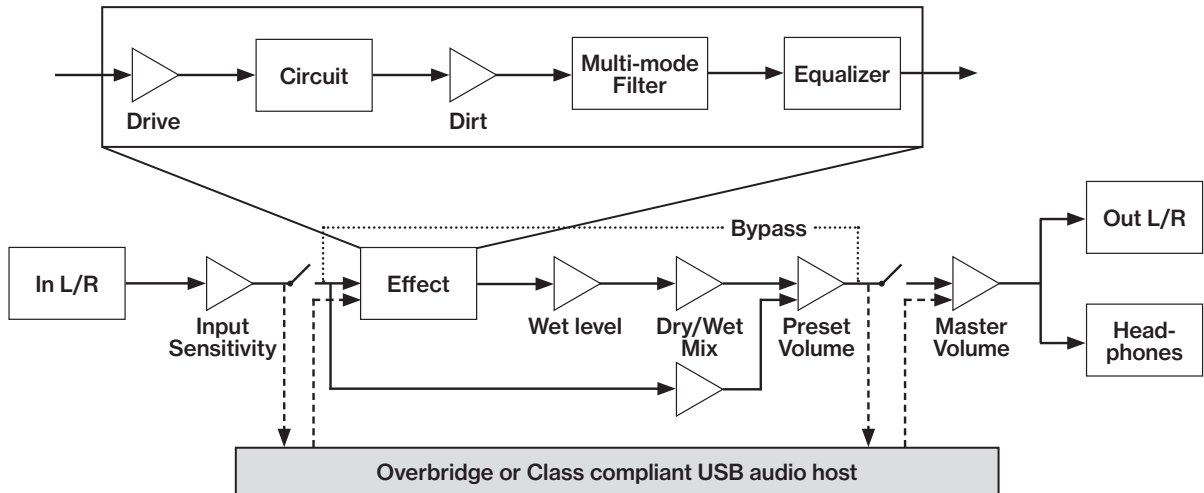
Drive

Circuit

Dirt

Multi-mode Filter

Equalizer

Bypass

In L/R

Input Sensitivity

Effect

Wet level

Dry/Wet Mix

Preset Volume

Master Volume

Out L/R

Head-phones

Overbridge or Class compliant USB audio host